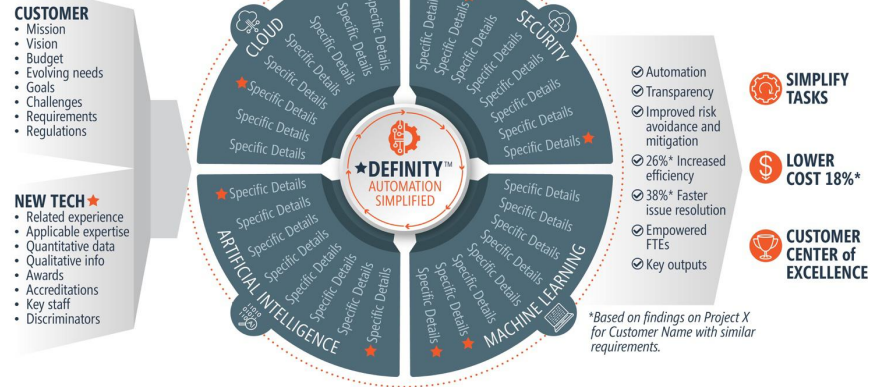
CUSTOMER
• Mission
• Vision
• Budget
• Evolving needs
• Goals
• Challenges
• Requirements
• Regulations

NEW TECH
• Related experience
• Applicable expertise
• Quantitative data
• Qualitative info
• Awards
• Accreditations
• Key staff
• Discriminators

CLOUD
Specific Details
Specific Details
Specific Details
Specific Details
Specific Details
Specific Details
Specific Details

SECURITY
Specific Details
Specific Details
Specific Details
Specific Details
Specific Details
Specific Details
Specific Details

ARTIFICIAL INTELLIGENCE
Specific Details
Specific Details
Specific Details
Specific Details
Specific Details
Specific Details
Specific Details

MACHINE LEARNING
Specific Details
Specific Details
Specific Details
Specific Details
Specific Details
Specific Details
Specific Details

DEFINITY™
AUTOMATION SIMPLIFIED

Automation
Transparency
Improved risk avoidance and mitigation
26%* Increased efficiency
38%* Faster issue resolution
Empowered FTEs
Key outputs

SIMPLIFY TASKS

LOWER COST 18%*

CUSTOMER CENTER of EXCELLENCE

*Based on findings on Project X for Customer Name with similar requirements.